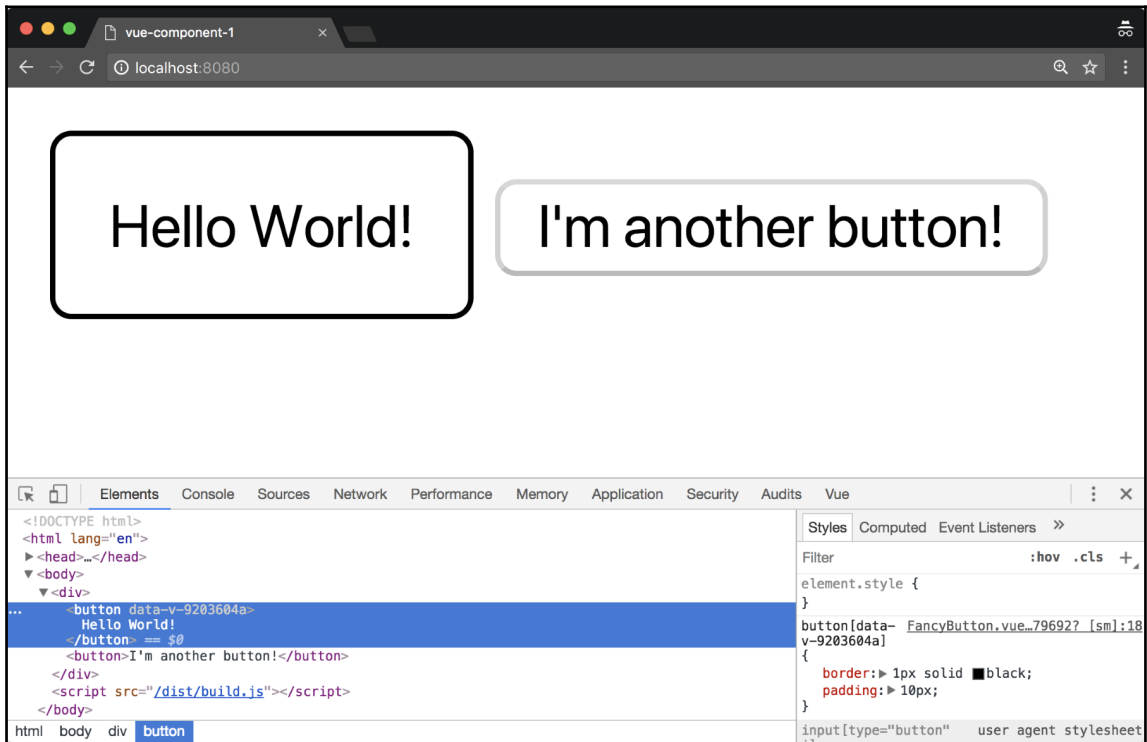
vue-component-1 ×

localhost:8080

Hello World!

I'm another button!

Elements Console Sources Network Performance Memory Application Security Audits Vue

<!DOCTYPE html>
<html lang="en">
▶<head>…</head>
▼<body>
▼<div>
... <button data-v-9203604a>
Hello World!
</button> == $0
<button>I'm another button!</button>
</div>
<script src="/dist/build.js"></script>
</body>

html body div button

Styles Computed Event Listeners »

Filter :hov .cls +

element.style {
}

button[data-v-9203604a] FancyButton.vue…79692? [sm]:18
{
border: ▶ 1px solid black;
padding: ▶ 10px;
}

input[type="button" user agent stylesheet